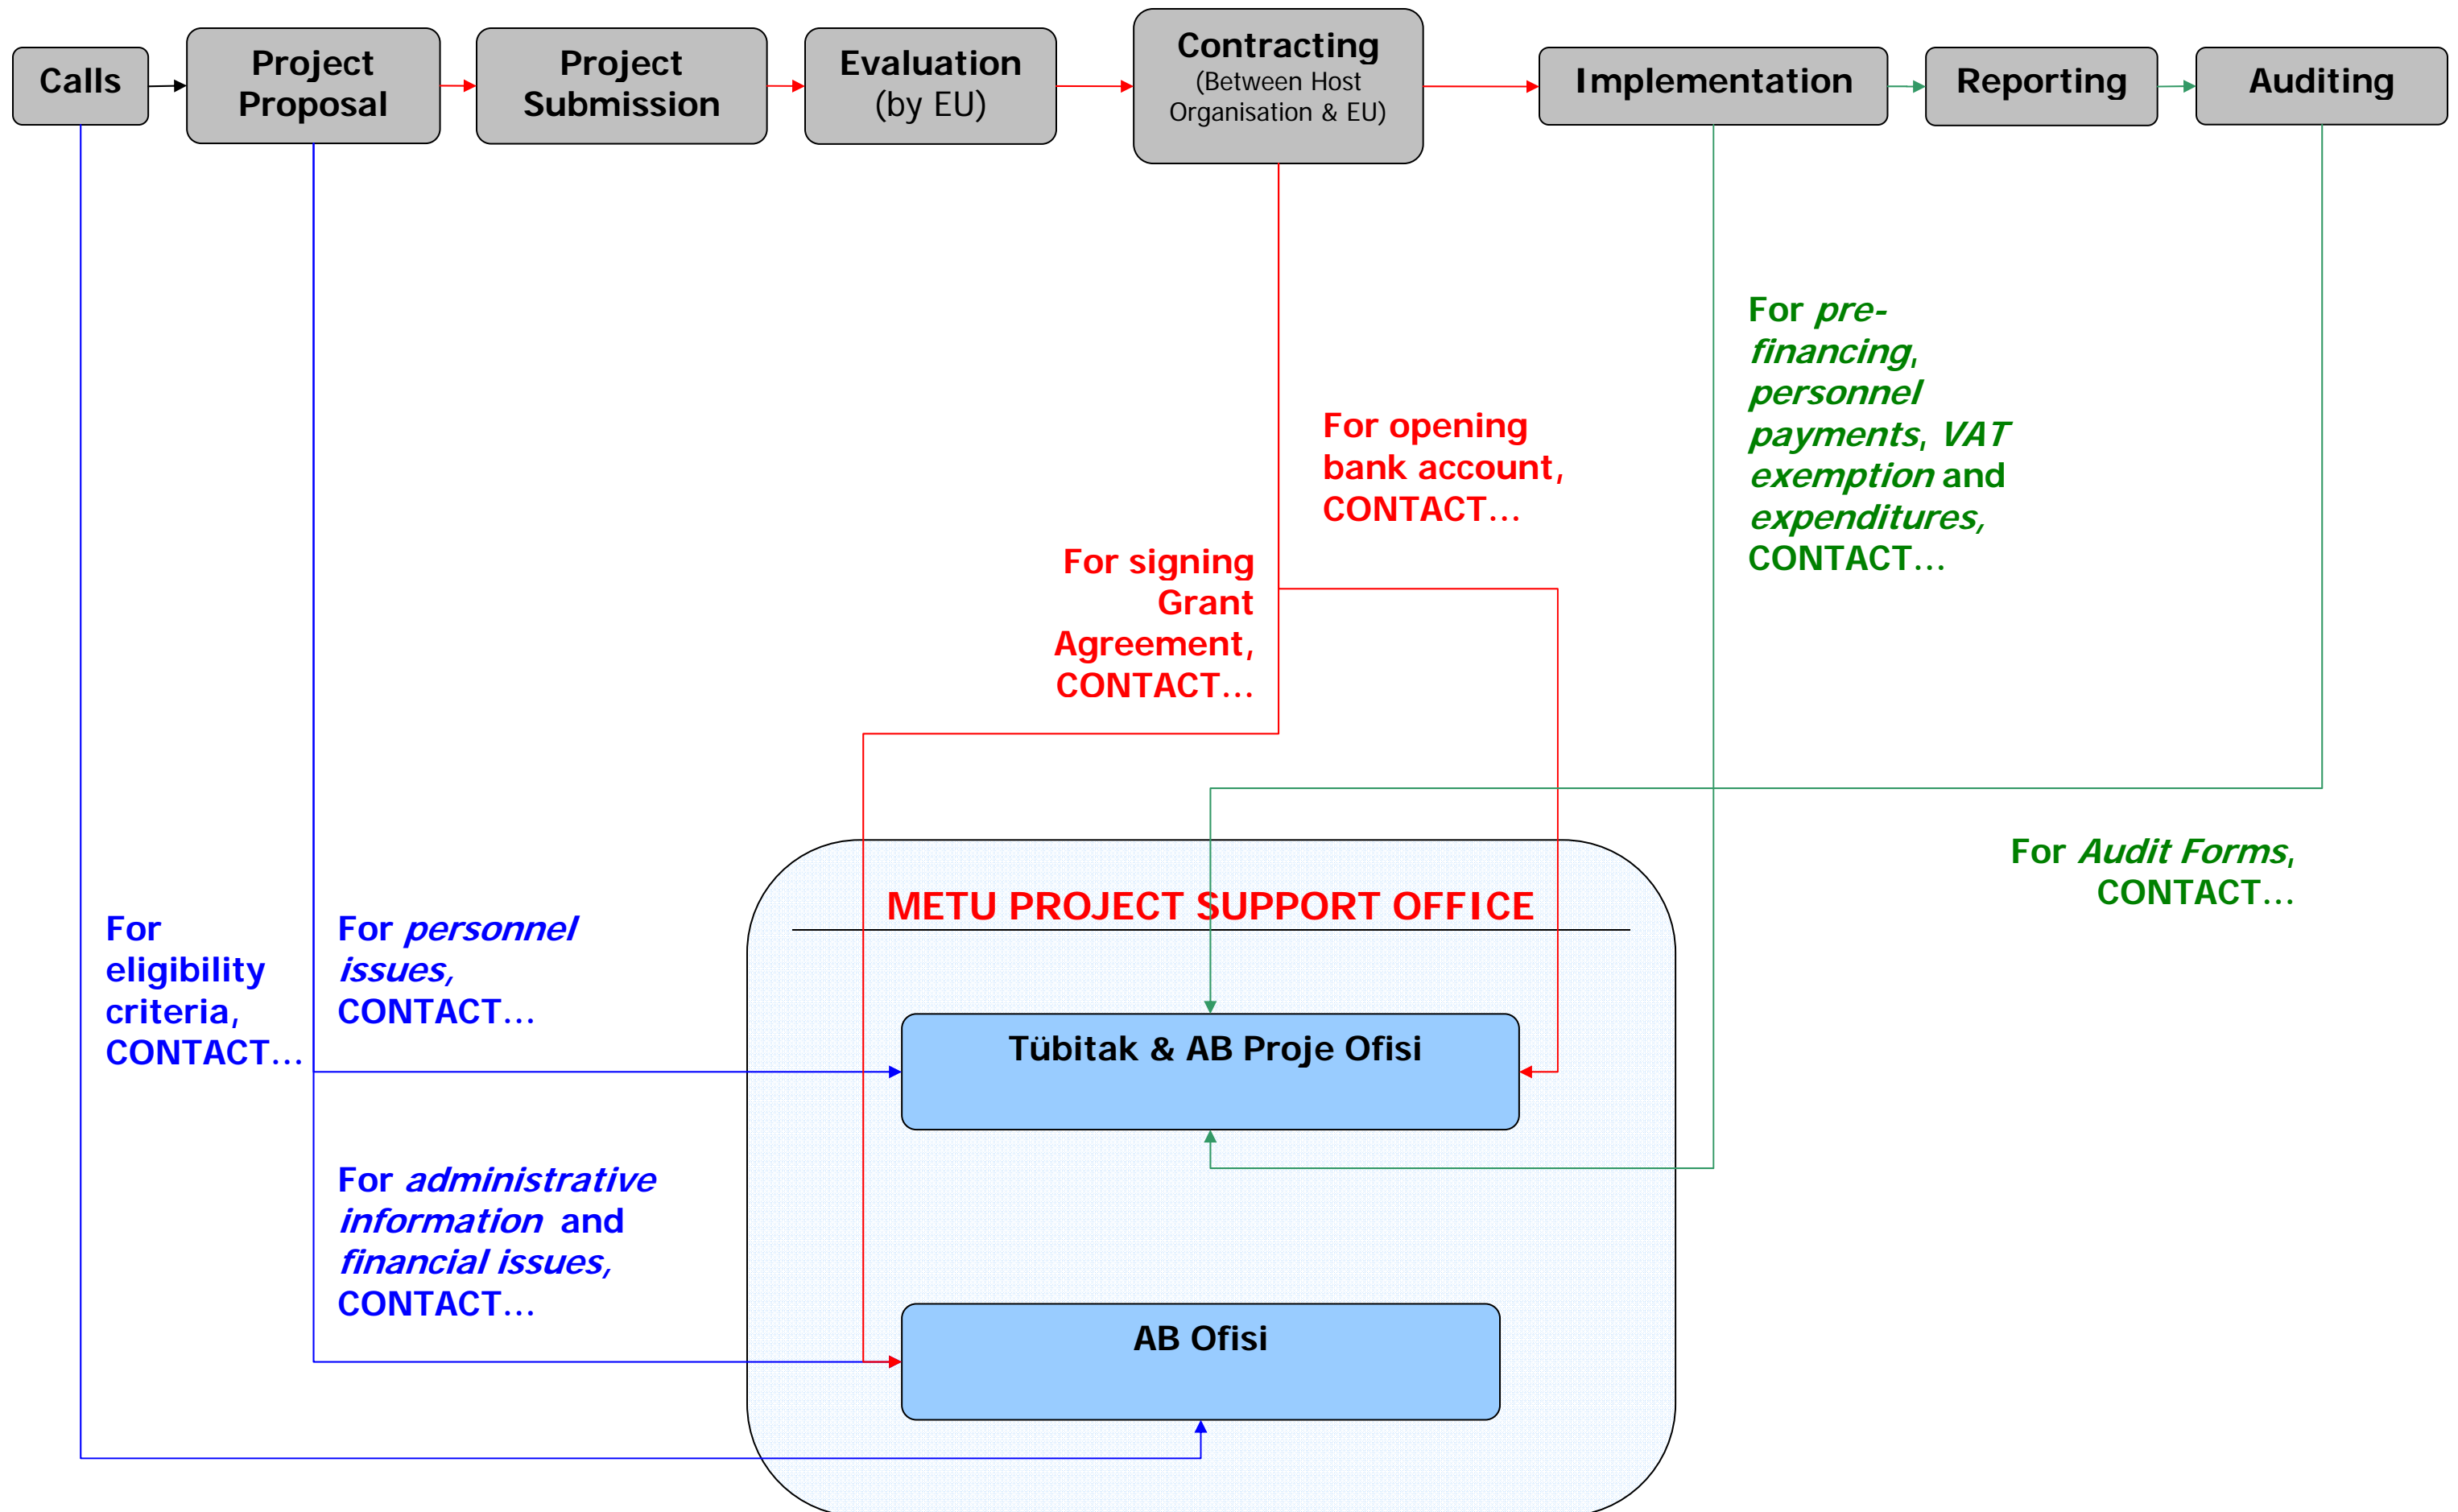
Calls

Project Proposal

Project Submission

Evaluation (by EU)

Contracting (Between Host Organisation & EU)

Implementation

Reporting

Auditing

For *pre-financing*, *personnel payments*, *VAT exemption* and *expenditures*, CONTACT…

For opening bank account, CONTACT…

For signing Grant Agreement, CONTACT…

For *Audit Forms*, CONTACT…

METU PROJECT SUPPORT OFFICE

For eligibility criteria, CONTACT…

For *personnel issues*, CONTACT…

Tübitak & AB Proje Ofisi

For *administrative information* and *financial issues*, CONTACT…

AB Ofisi